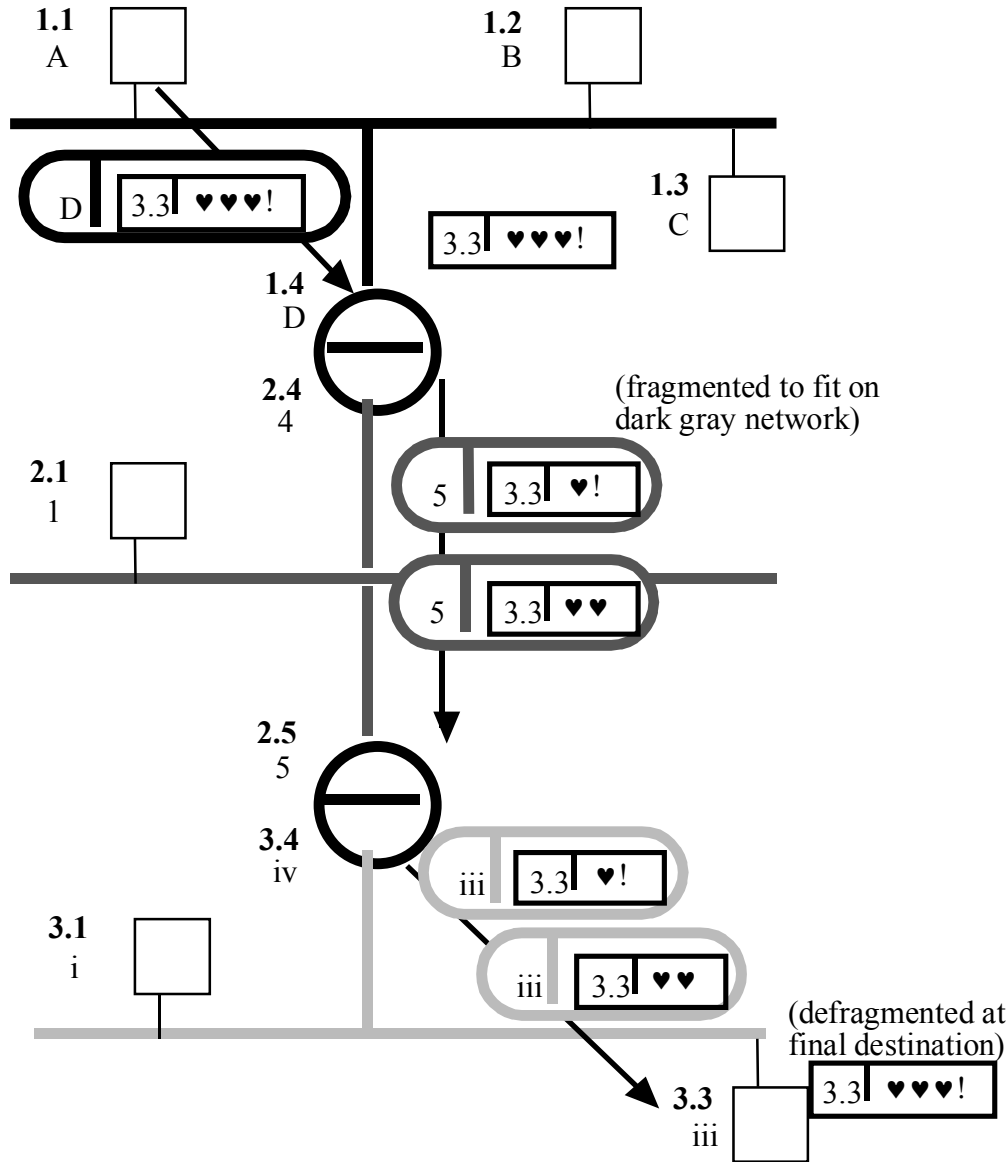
1.1
A

1.2
B

D 3.3 ♥♥♥!

1.3
C

3.3 ♥♥♥!

1.4
D

2.4
4

(fragmented to fit on dark gray network)

2.1
1

5 3.3 ♥!

5 3.3 ♥♥

2.5
5

3.4
iv

iii 3.3 ♥!

3.1
i

iii 3.3 ♥♥

(defragmented at final destination)

3.3
iii

3.3 ♥♥♥!